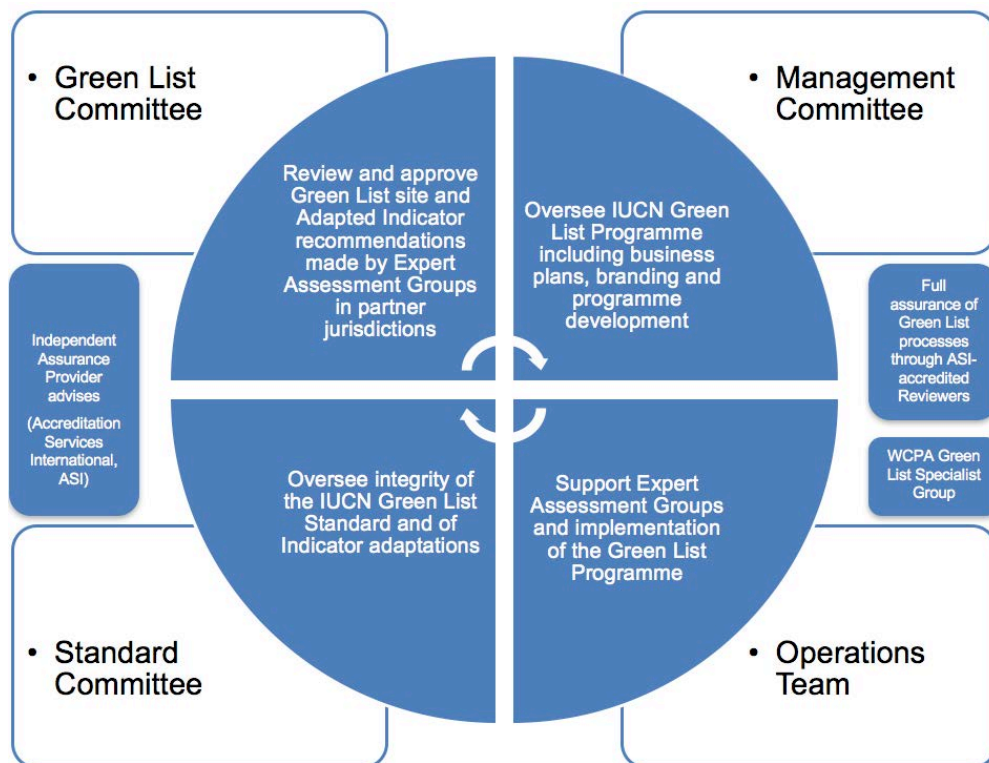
• Green List Committee

• Management Committee

Review and approve Green List site and Adapted Indicator recommendations made by Expert Assessment Groups in partner jurisdictions

Oversee IUCN Green List Programme including business plans, branding and programme development

Independent Assurance Provider advises

(Accreditation Services International, ASI)

Full assurance of Green List processes through ASI-accredited Reviewers

WCPA Green List Specialist Group

Oversee integrity of the IUCN Green List Standard and of Indicator adaptations

Support Expert Assessment Groups and implementation of the Green List Programme

• Standard Committee

• Operations Team